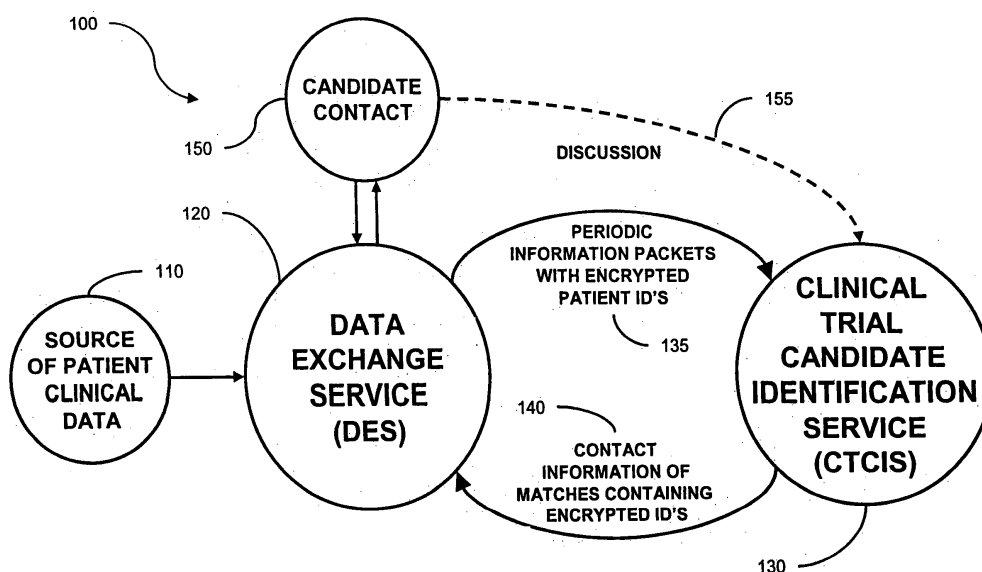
100

CANDIDATE CONTACT

150

155

DISCUSSION

120

PERIODIC INFORMATION PACKETS WITH ENCRYPTED PATIENT ID'S

110

CLINICAL TRIAL CANDIDATE IDENTIFICATION SERVICE (CTCIS)

SOURCE OF PATIENT CLINICAL DATA

DATA EXCHANGE SERVICE (DES)

135

140

CONTACT INFORMATION OF MATCHES CONTAINING ENCRYPTED ID'S

130